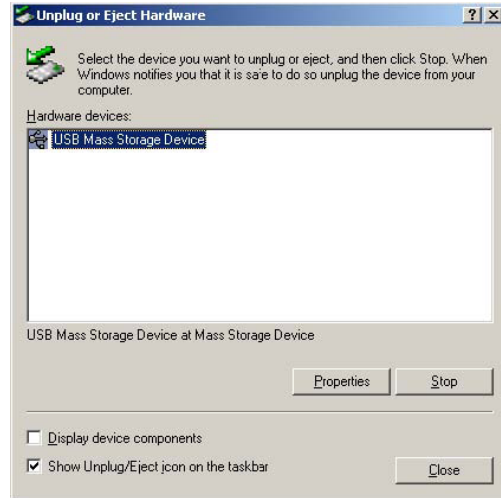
Unplug or Eject Hardware

?

X

Select the device you want to unplug or eject, and then click Stop. When Windows notifies you that it is safe to do so unplug the device from your computer.

Hardware devices:

USB Mass Storage Device

USB Mass Storage Device at Mass Storage Device

Properties

Stop

Display device components

Show Unplug/Eject icon on the taskbar

Close